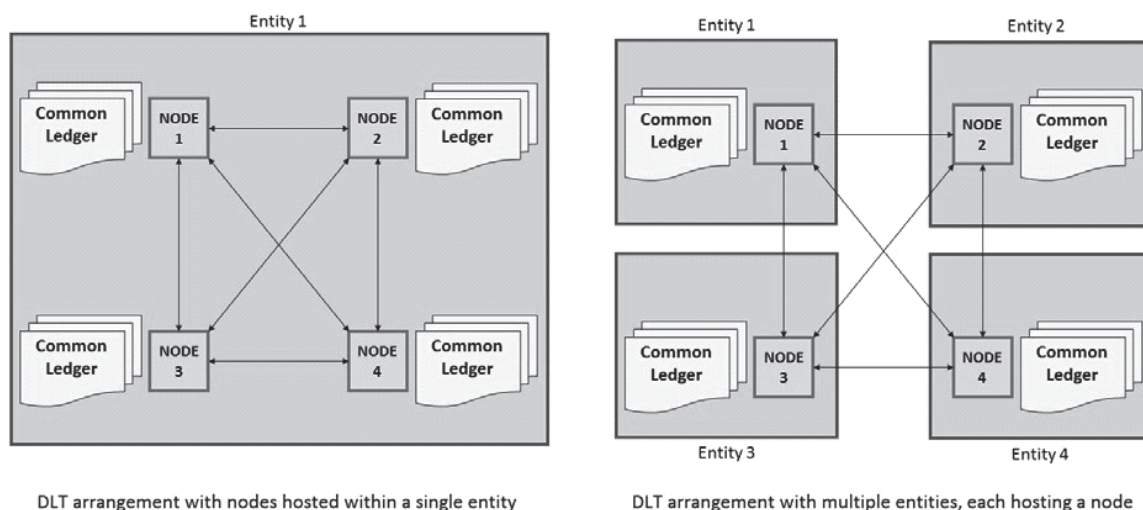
Entity 1

Common Ledger

NODE 1

NODE 2

Common Ledger

Common Ledger

NODE 3

NODE 4

Common Ledger

DLT arrangement with nodes hosted within a single entity

Entity 1

Entity 2

Common Ledger

NODE 1

NODE 2

Common Ledger

Common Ledger

NODE 3

NODE 4

Common Ledger

Entity 3

Entity 4

DLT arrangement with multiple entities, each hosting a node